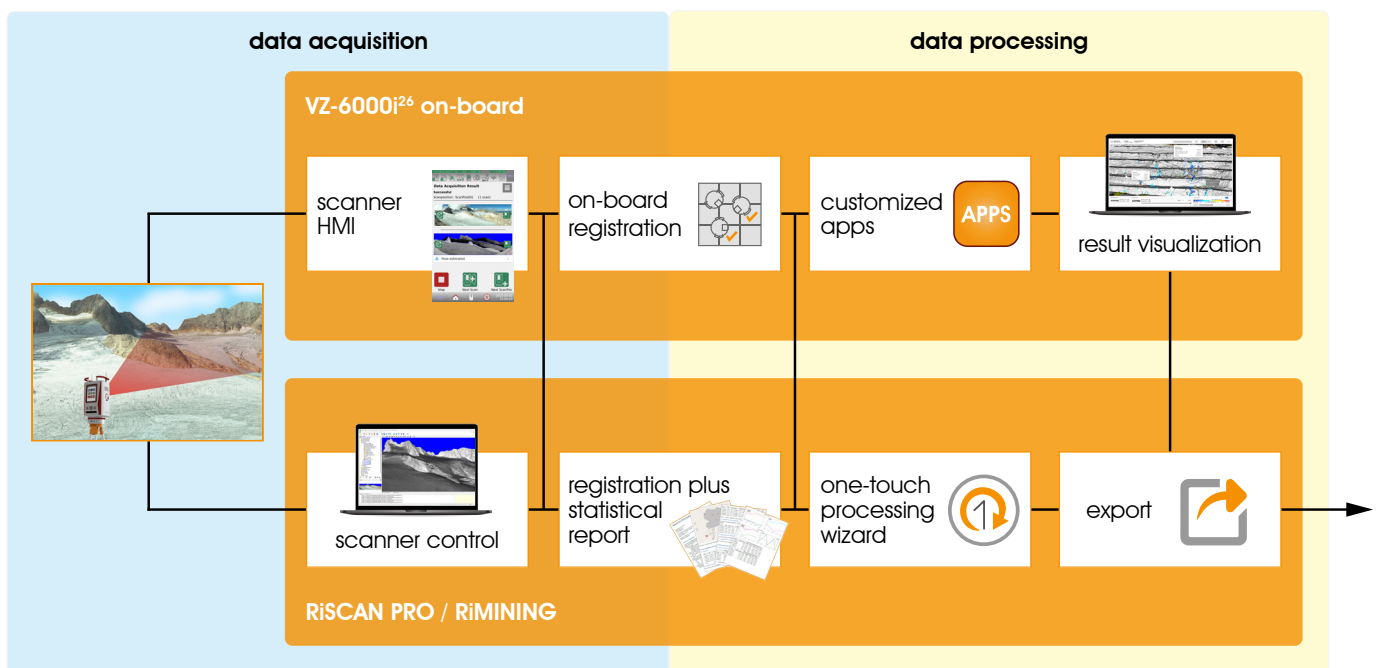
data acquisition

data processing

VZ-6000i$^{26}$ on-board

scanner HMI

Data Acquisition Result
Successful

on-board registration

customized apps

APPS

result visualization

scanner control

registration plus statistical report

one-touch processing wizard

export

RiSCAN PRO / RiMINING